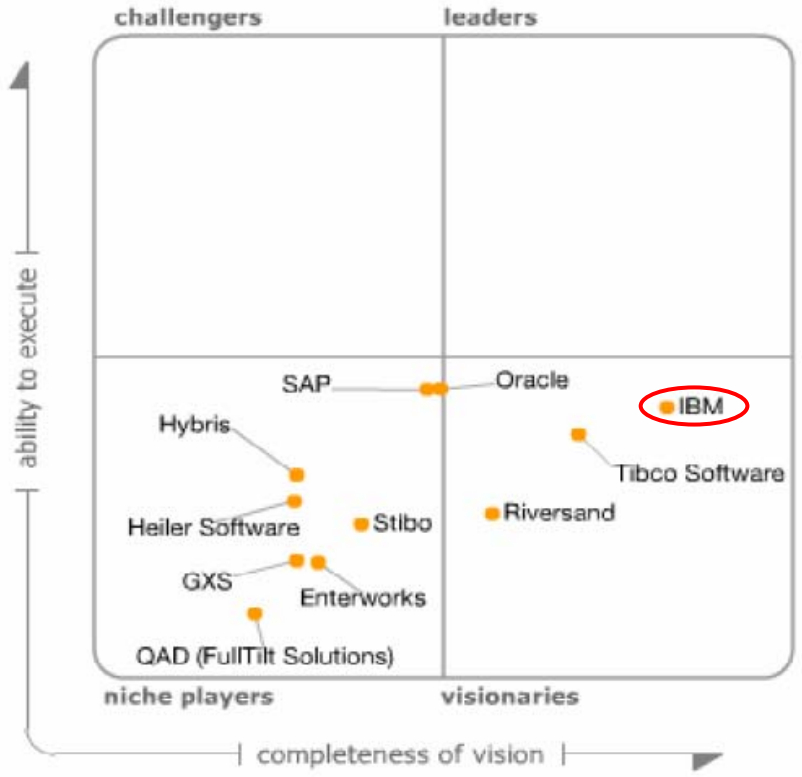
challengers

leaders

ability to execute

SAP

Oracle

IBM

Hybris

Tibco Software

Heiler Software

Stibo

Riversand

GXS

Enterworks

QAD (FullTilt Solutions)

niche players

visionaries

completeness of vision